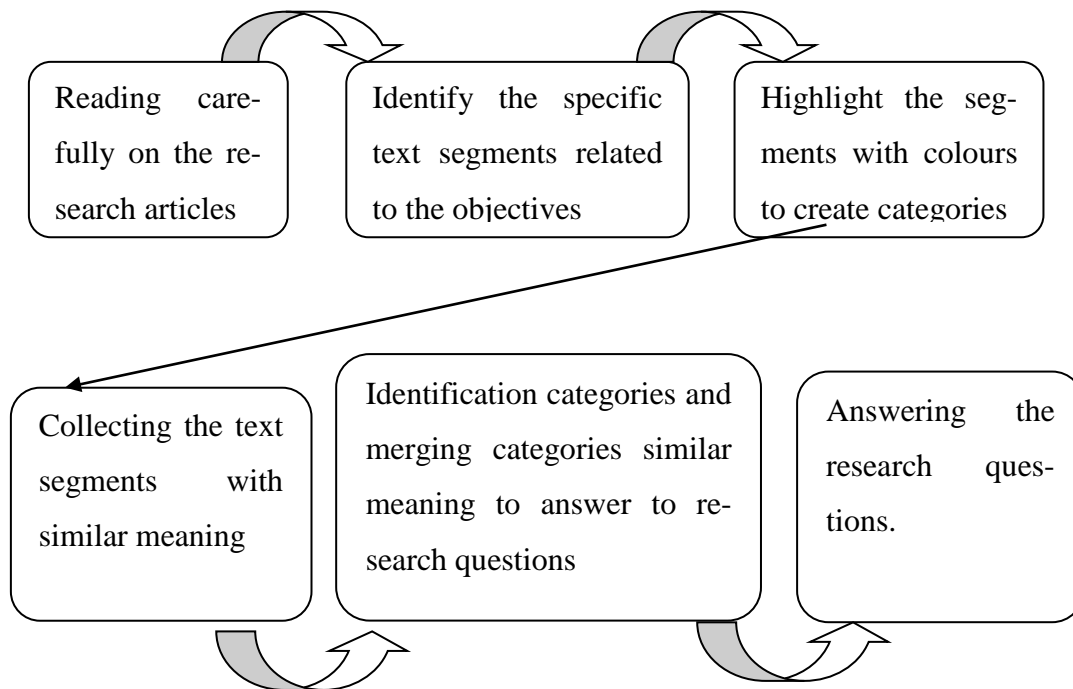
Reading carefully on the research articles

Identify the specific text segments related to the objectives

Highlight the segments with colours to create categories

Collecting the text segments with similar meaning

Identification categories and merging categories similar meaning to answer to research questions

Answering the research questions.